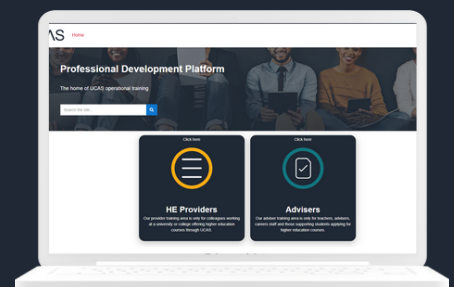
AS Home

Professional Development Platform

The home of UCAS operational training

Search the site...

Click here

HE Providers

Our provider training area is only for colleagues working at a university or college offering higher education courses through UCAS.

Click here

Advisers

Our adviser training area is only for teachers, advisers, careers staff and those supporting students applying for higher education courses.